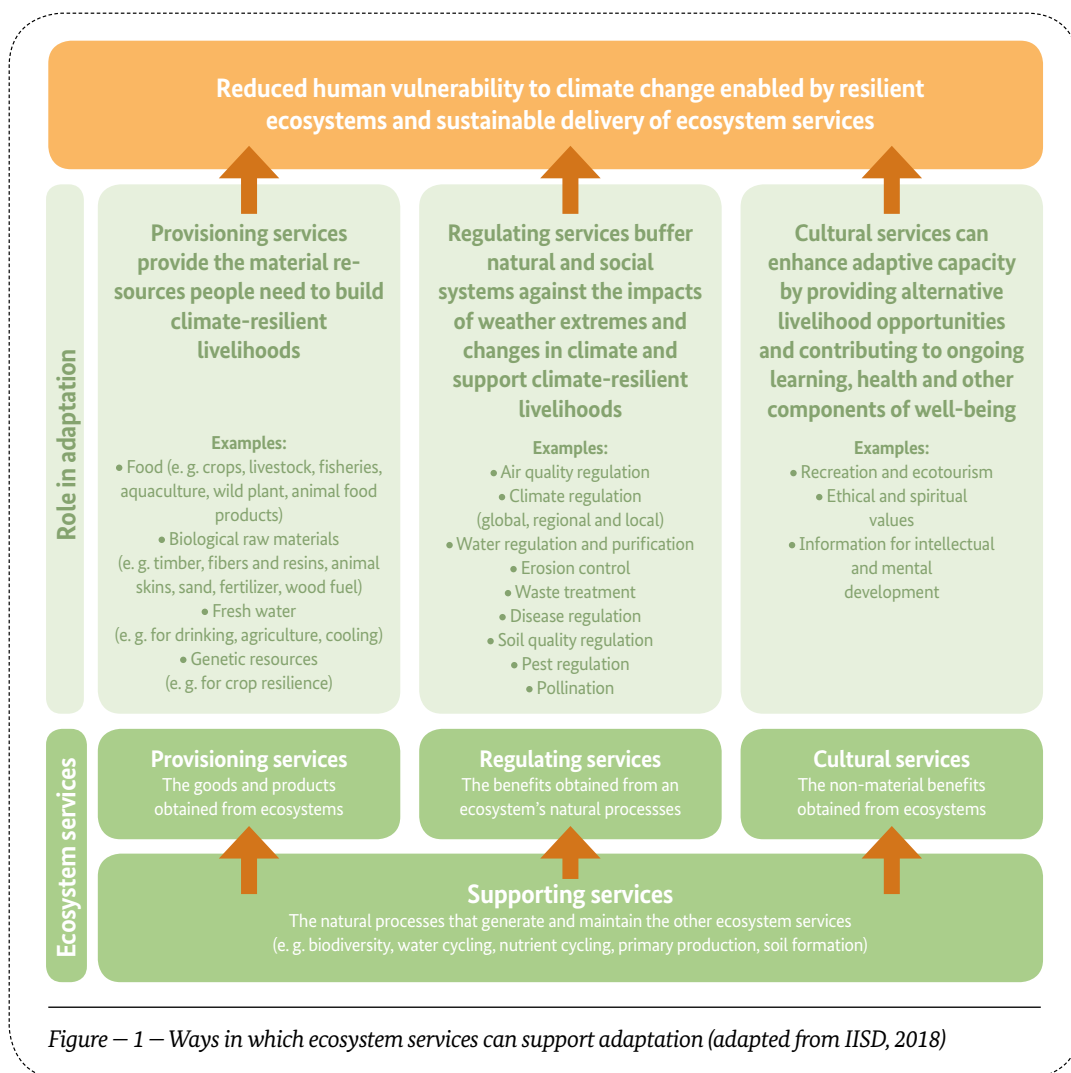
Reduced human vulnerability to climate change enabled by resilient ecosystems and sustainable delivery of ecosystem services

Role in adaptation

Provisioning services provide the material resources people need to build climate-resilient livelihoods

Examples:
• Food (e. g. crops, livestock, fisheries, aquaculture, wild plant, animal food products)
• Biological raw materials (e. g. timber, fibers and resins, animal skins, sand, fertilizer, wood fuel)
• Fresh water (e. g. for drinking, agriculture, cooling)
• Genetic resources (e. g. for crop resilience)

Regulating services buffer natural and social systems against the impacts of weather extremes and changes in climate and support climate-resilient livelihoods

Examples:
• Air quality regulation
• Climate regulation (global, regional and local)
• Water regulation and purification
• Erosion control
• Waste treatment
• Disease regulation
• Soil quality regulation
• Pest regulation
• Pollination

Cultural services can enhance adaptive capacity by providing alternative livelihood opportunities and contributing to ongoing learning, health and other components of well-being

Examples:
• Recreation and ecotourism
• Ethical and spiritual values
• Information for intellectual and mental development

Ecosystem services

Provisioning services
The goods and products obtained from ecosystems

Regulating services
The benefits obtained from an ecosystem's natural processses

Cultural services
The non-material benefits obtained from ecosystems

Supporting services
The natural processes that generate and maintain the other ecosystem services (e. g. biodiversity, water cycling, nutrient cycling, primary production, soil formation)

Figure — 1 — Ways in which ecosystem services can support adaptation (adapted from IISD, 2018)